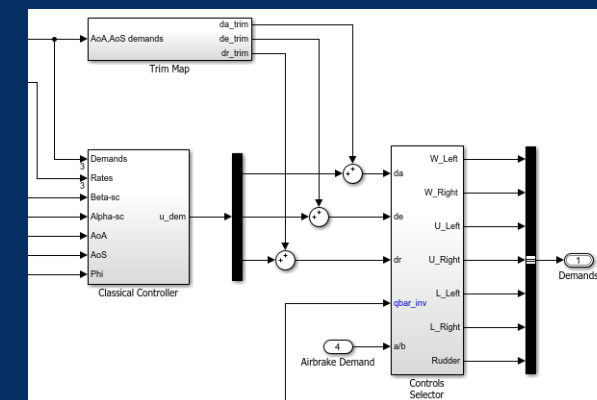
AoA,AoS demands
da_trim
de_trim
dr_trim
Trim Map

Demands
3
Rates
3
Beta-sc
Alpha-sc
u_dem
AoA
AoS
Phi
Classical Controller

+
+
+
+
+
+

da
de
dr
qbar_inv
a/b
W_Left
W_Right
U_Left
U_Right
L_Left
L_Right
Rudder
Controls Selector

4
Airbrake Demand

1
Demands